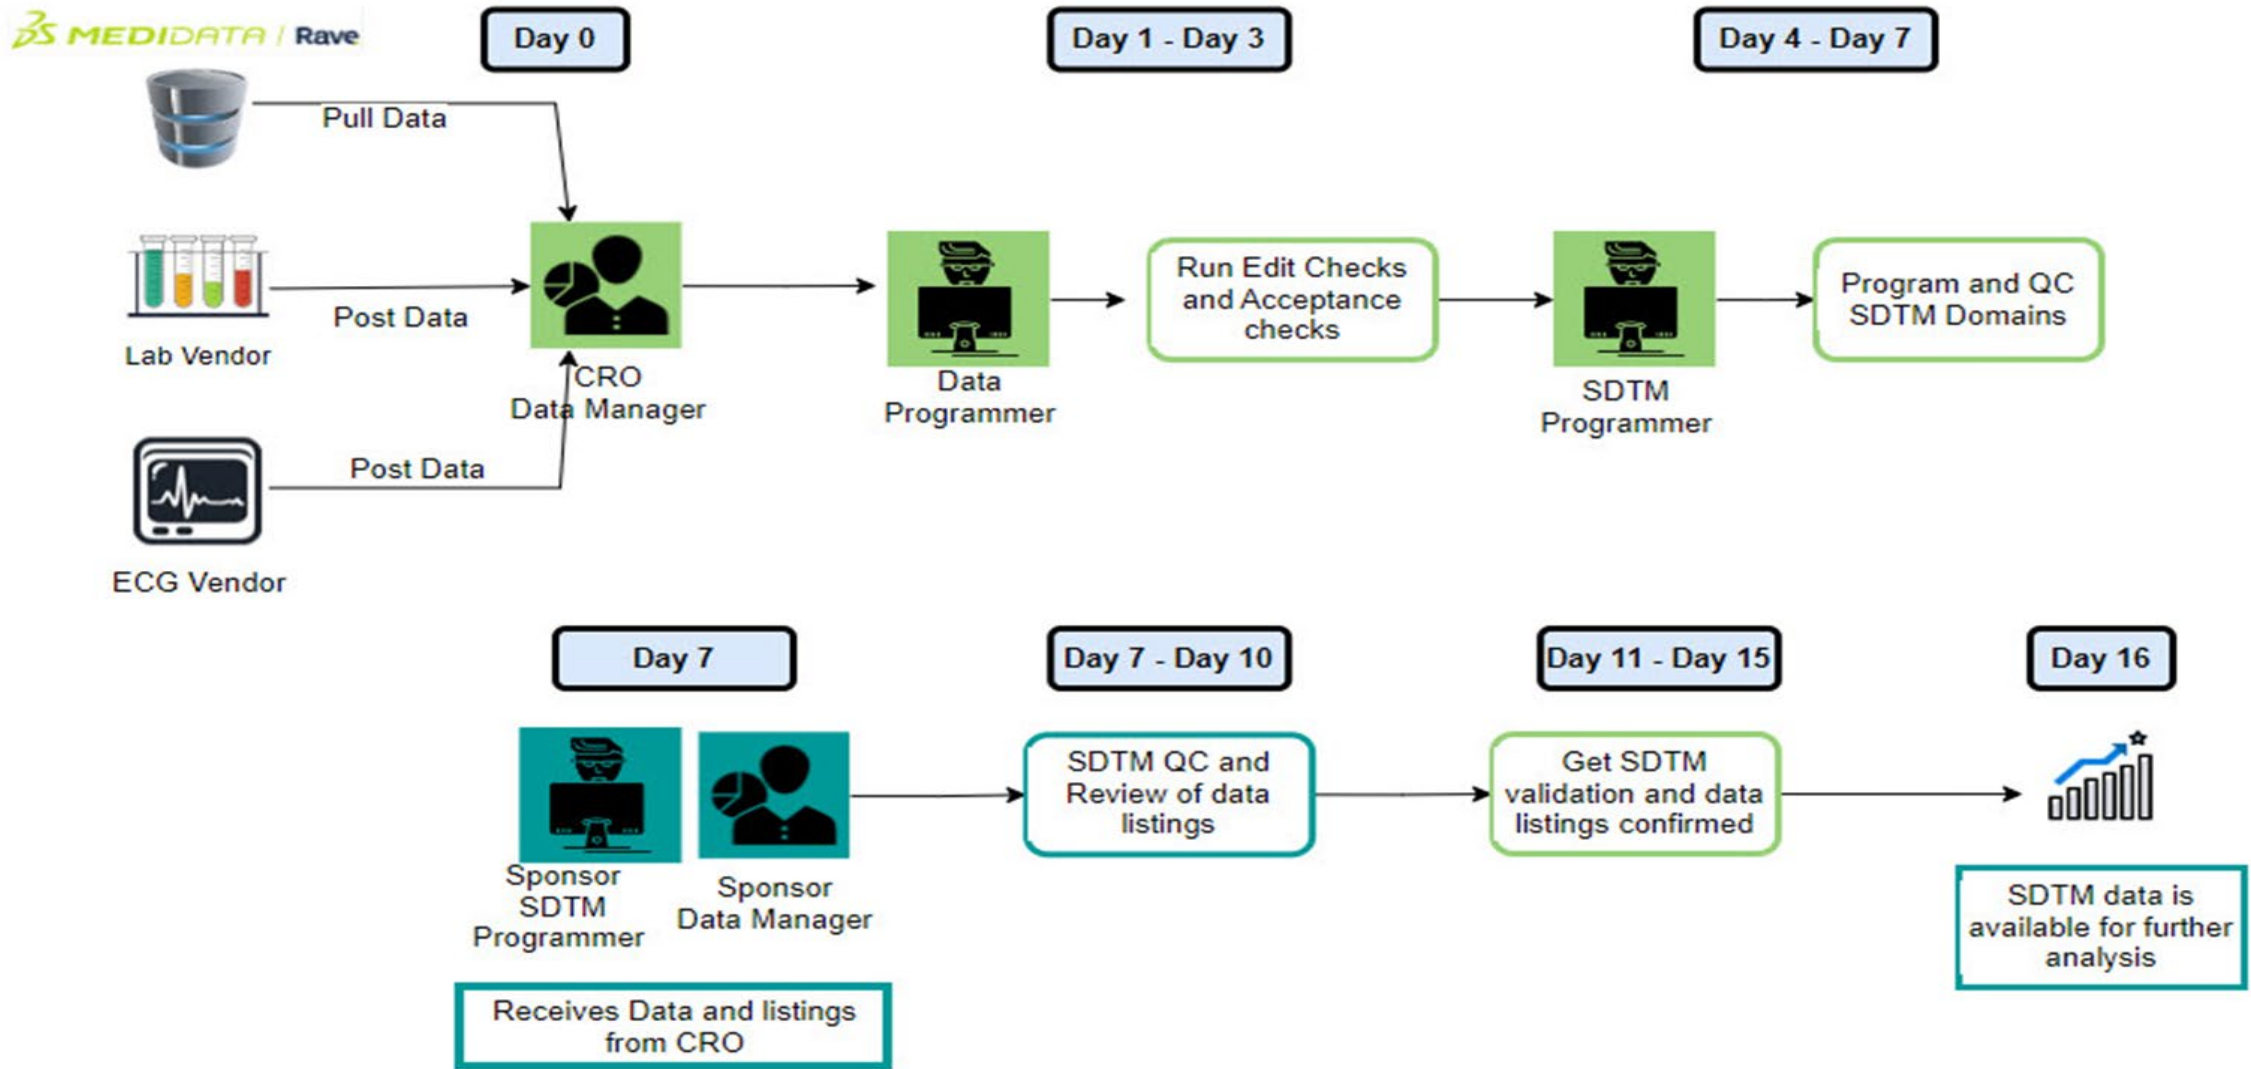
MEDIDATA | Rave

Day 0

Day 1 - Day 3

Day 4 - Day 7

Pull Data

Post Data

Lab Vendor

CRO
Data Manager

Data
Programmer

Run Edit Checks and Acceptance checks

SDTM
Programmer

Program and QC SDTM Domains

Post Data

ECG Vendor

Day 7

Day 7 - Day 10

Day 11 - Day 15

Day 16

Sponsor
SDTM
Programmer

Sponsor
Data Manager

SDTM QC and Review of data listings

Get SDTM validation and data listings confirmed

SDTM data is available for further analysis

Receives Data and listings from CRO